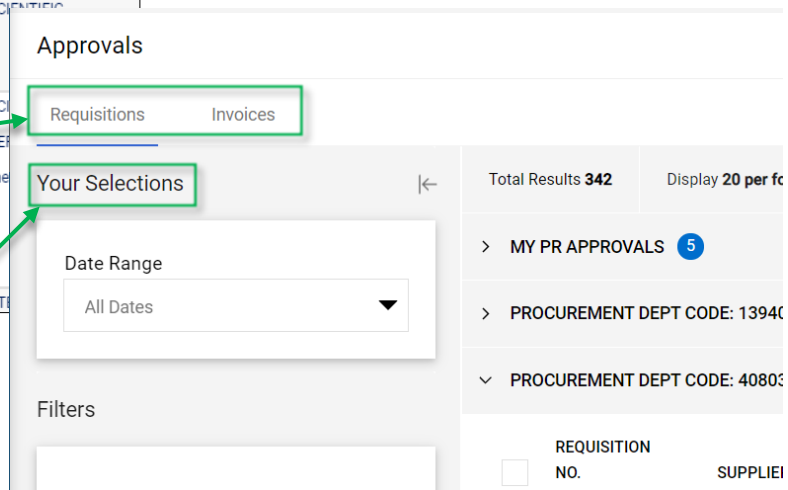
CIENTIFIC

Approvals

Requisitions Invoices

Your Selections

Date Range

All Dates

Filters

Total Results 342

Display 20 per fo

MY PR APPROVALS 5

PROCUREMENT DEPT CODE: 13940

PROCUREMENT DEPT CODE: 40803

REQUISITION NO.

SUPPLIE